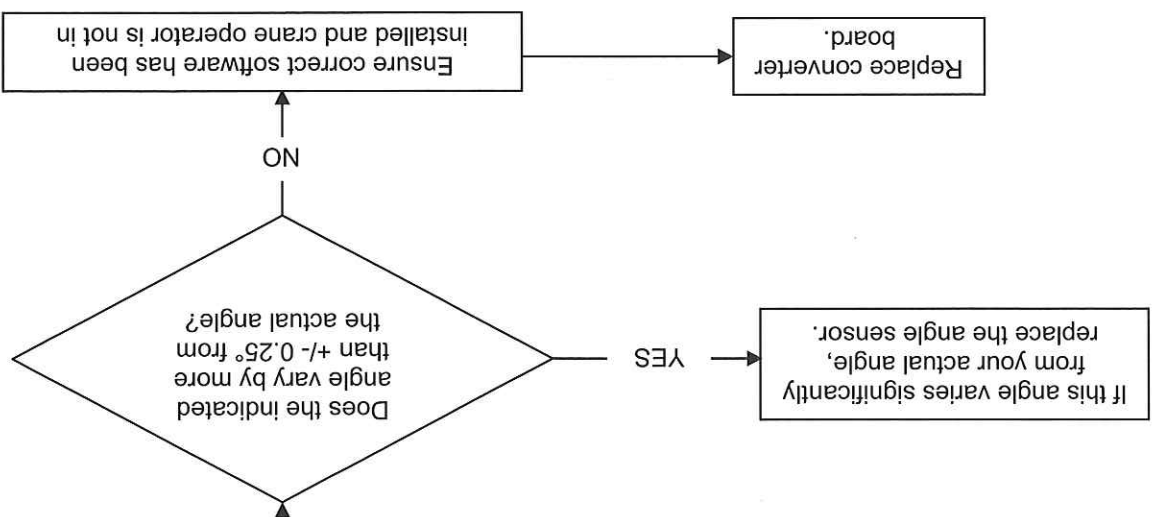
Does the indicated angle vary by more than +/- 0.25° from the actual angle?

YES

If this angle varies significantly from your actual angle, replace the angle sensor.

NO

Ensure correct software has been installed and crane operator is not in

Replace converter board.